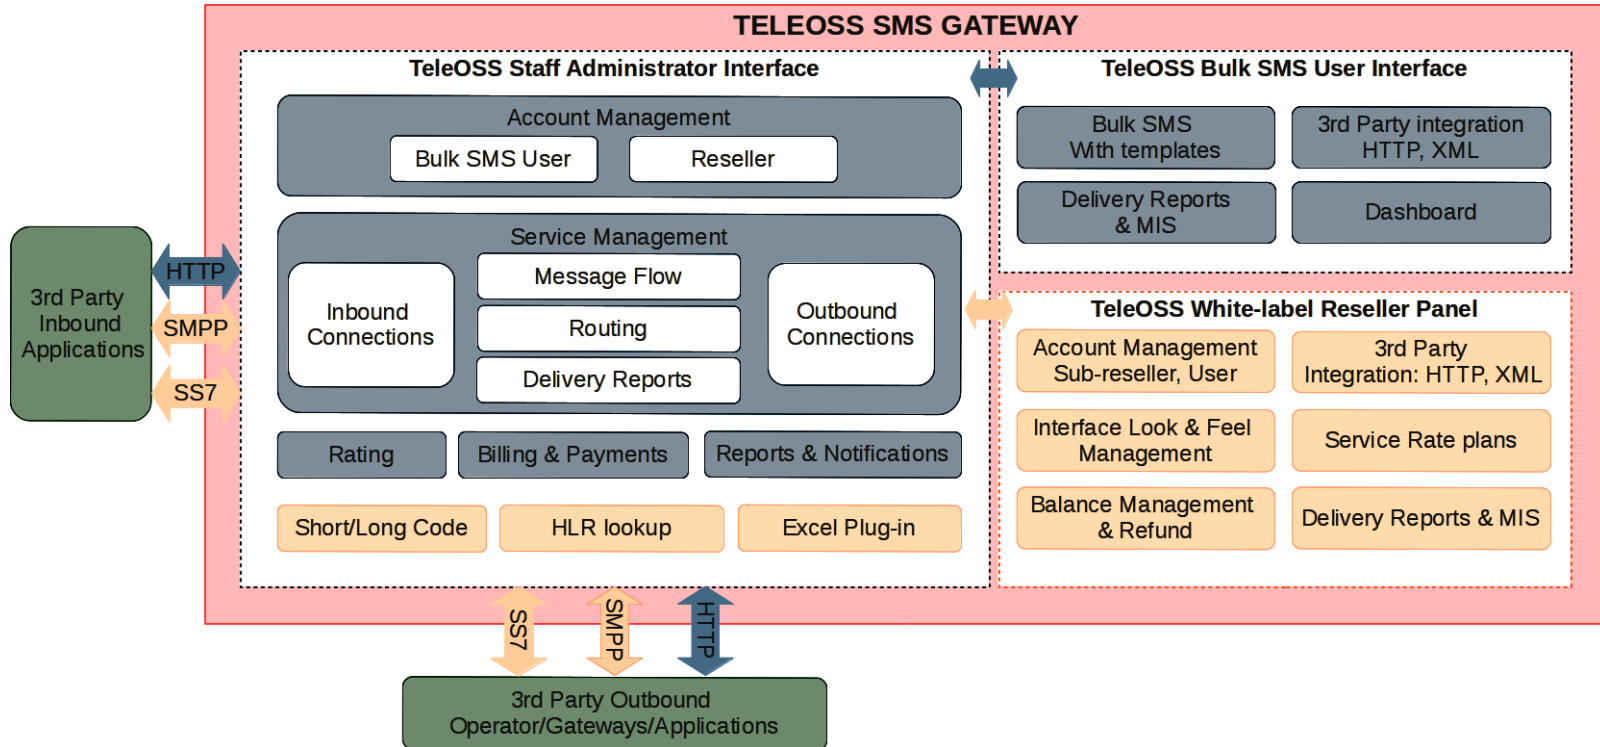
TELEOSS SMS GATEWAY

TeleOSS Staff Administrator Interface

Account Management

Bulk SMS User

Reseller

Service Management

Inbound Connections

Message Flow

Routing

Delivery Reports

Outbound Connections

Rating

Billing & Payments

Reports & Notifications

Short/Long Code

HLR lookup

Excel Plug-in

TeleOSS Bulk SMS User Interface

Bulk SMS With templates

3rd Party integration HTTP, XML

Delivery Reports & MIS

Dashboard

TeleOSS White-label Reseller Panel

Account Management Sub-reseller, User

3rd Party Integration: HTTP, XML

Interface Look & Feel Management

Service Rate plans

Balance Management & Refund

Delivery Reports & MIS

3rd Party Inbound Applications

HTTP

SMPP

SS7

SS7

SMPP

HTTP

3rd Party Outbound Operator/Gateways/Applications